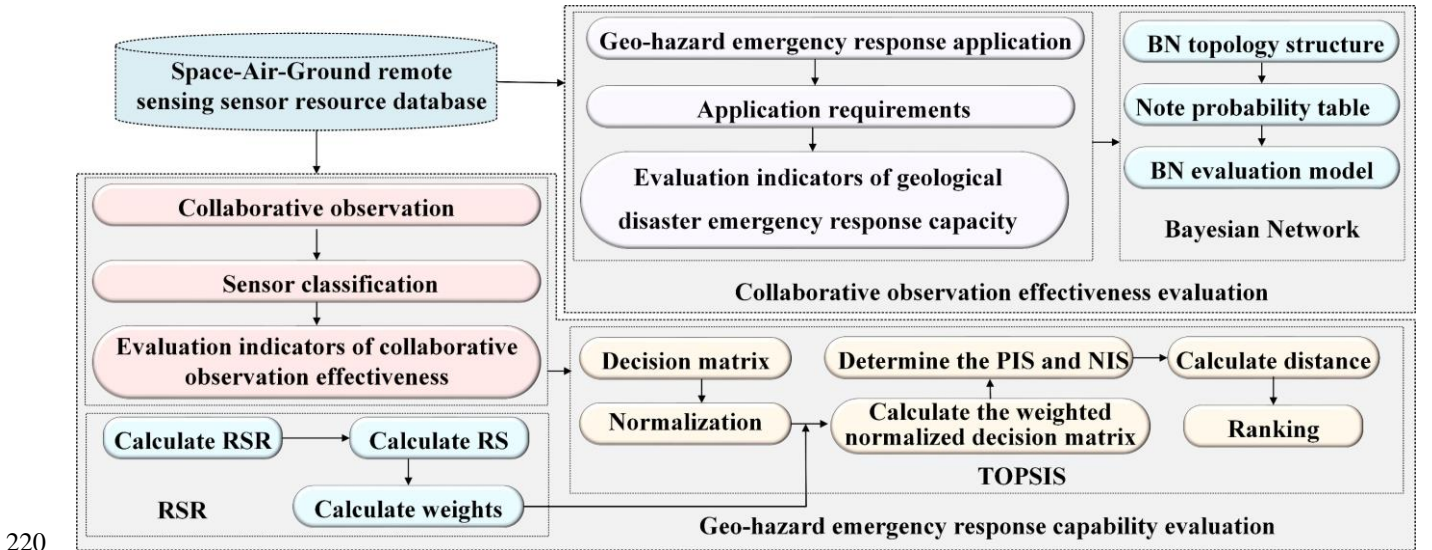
Space-Air-Ground remote sensing sensor resource database

Geo-hazard emergency response application

Application requirements

Evaluation indicators of geological disaster emergency response capacity

BN topology structure

Note probability table

BN evaluation model

Bayesian Network

Collaborative observation effectiveness evaluation

Collaborative observation

Sensor classification

Evaluation indicators of collaborative observation effectiveness

Decision matrix

Normalization

Determine the PIS and NIS

Calculate the weighted normalized decision matrix

Calculate distance

Ranking

TOPSIS

Calculate RSR

Calculate RS

Calculate weights

RSR

Geo-hazard emergency response capability evaluation

220